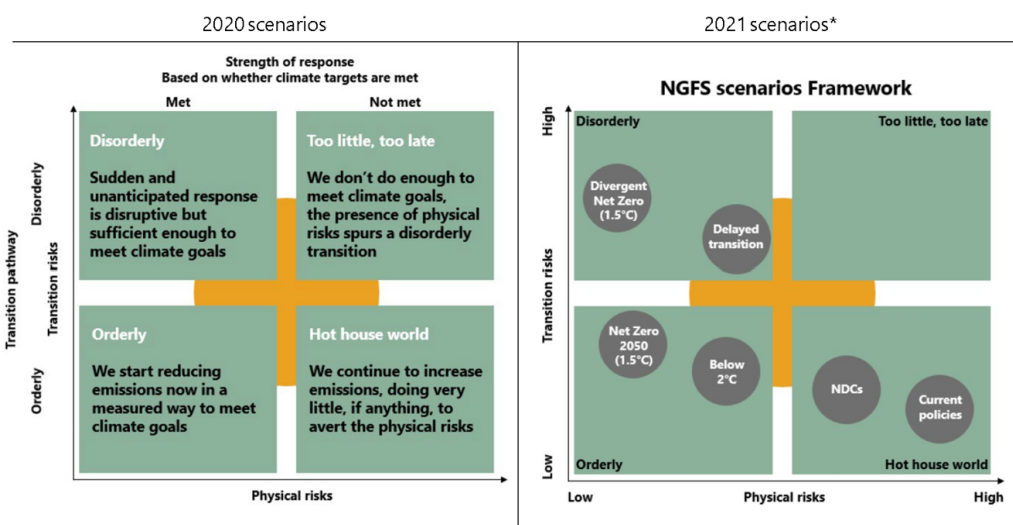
2020 scenarios

Strength of response
Based on whether climate targets are met

Met

Not met

Transition pathway

Disorderly

Orderly

Transition risks

Disorderly

Sudden and unanticipated response is disruptive but sufficient enough to meet climate goals

Too little, too late

We don't do enough to meet climate goals, the presence of physical risks spurs a disorderly transition

Orderly

We start reducing emissions now in a measured way to meet climate goals

Hot house world

We continue to increase emissions, doing very little, if anything, to avert the physical risks

Physical risks

2021 scenarios*

NGFS scenarios Framework

High

Low

Transition risks

Disorderly

Too little, too late

Divergent Net Zero (1.5°C)

Delayed transition

Net Zero 2050 (1.5°C)

Below 2°C

NDCs

Current policies

Orderly

Hot house world

Low

Physical risks

High